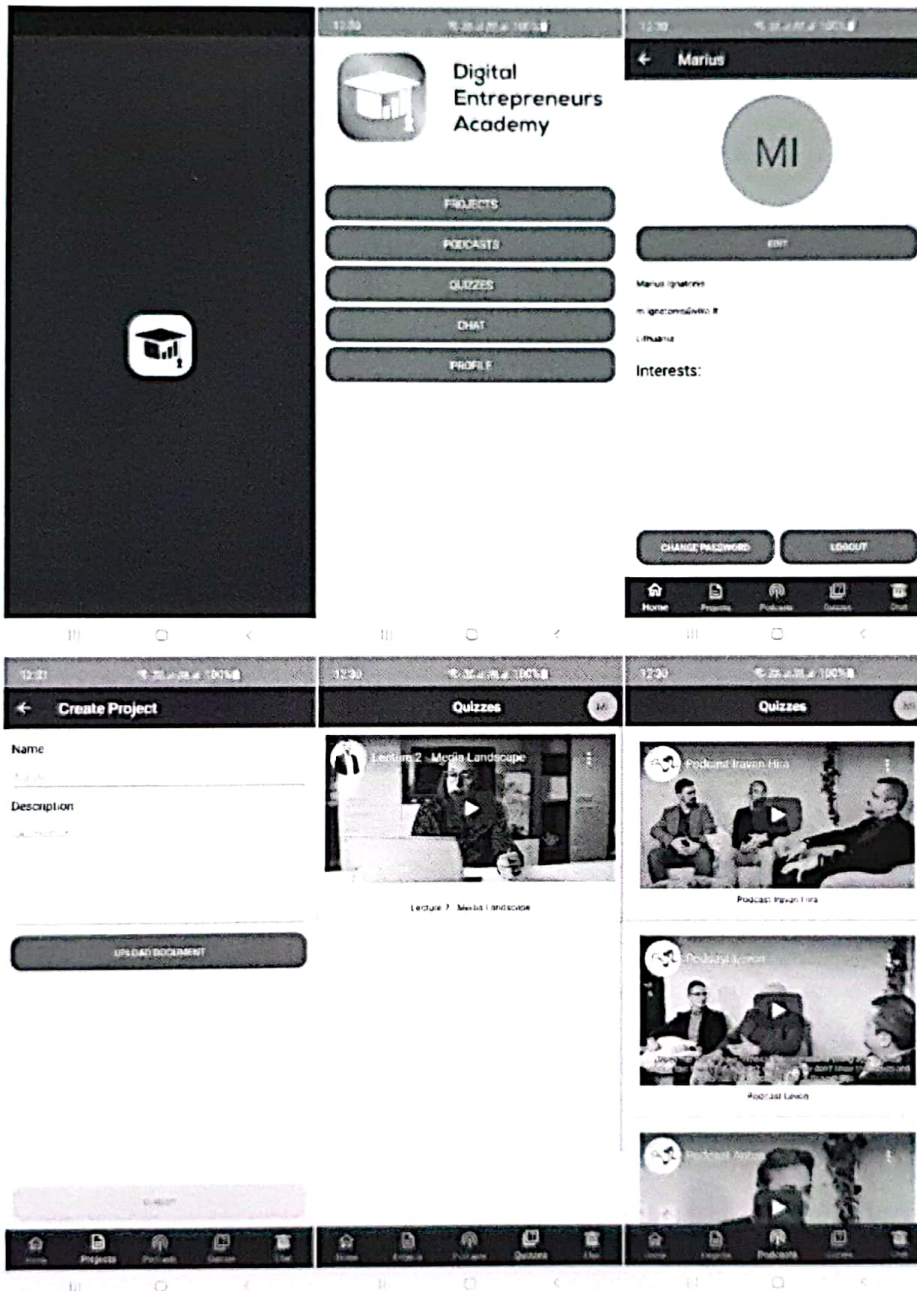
12:30 100%

Digital Entrepreneurs Academy

PROJECTS

PODCASTS

QUIZZES

CHAT

PROFILE

12:30 100%

Marius

MI

EDIT

Marius Ignatavi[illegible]

m.ignatavi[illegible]lt

Lithuania

Interests:

CHANGE PASSWORD

LOGOUT

Home Projects Podcasts Quizzes Chat

12:31 100%

Create Project

Name

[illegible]

Description

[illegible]

UPLOAD DOCUMENT

SUBMIT

Home Projects Podcasts Quizzes Chat

12:30 100%

Quizzes

Lecture 2 - Media Landscape

Lecture 2 - Media Landscape

Home Projects Podcasts Quizzes Chat

12:30 100%

Quizzes

Podcast Iravan Hira

Podcast Iravan Hira

Podcast Levon

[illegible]

Podcast Levon

Podcast Ashot

Home Projects Podcasts Quizzes Chat